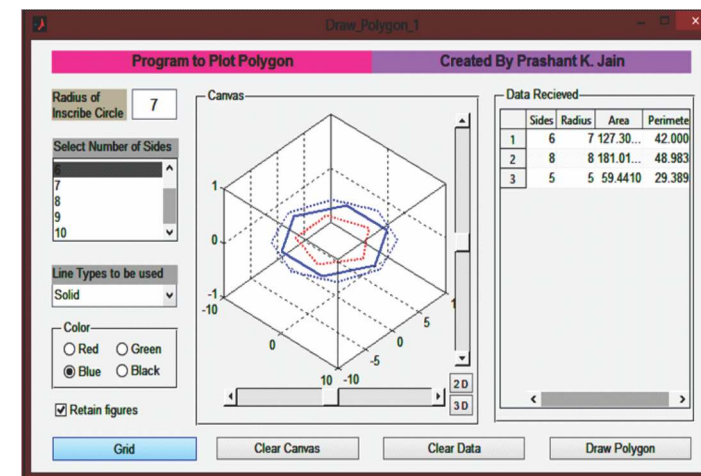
Draw_Polygon_1

Program to Plot Polygon

Created By Prashant K. Jain

Radius of Inscribe Circle

7

Select Number of Sides

6
7
8
9
10

Line Types to be used

Solid

Color

Red

Green

Blue

Black

Retain figures

Canvas

1

0

-1

-10

0

10

-10

-5

0

5

10

2D

3D

Data Recieved

| | Sides | Radius | Area | Perimete |
|---|---|---|---|---|
| 1 | 6 | 7 | 127.30... | 42.000 |
| 2 | 8 | 8 | 181.01... | 48.983 |
| 3 | 5 | 5 | 59.4410 | 29.389 |

Grid

Clear Canvas

Clear Data

Draw Polygon